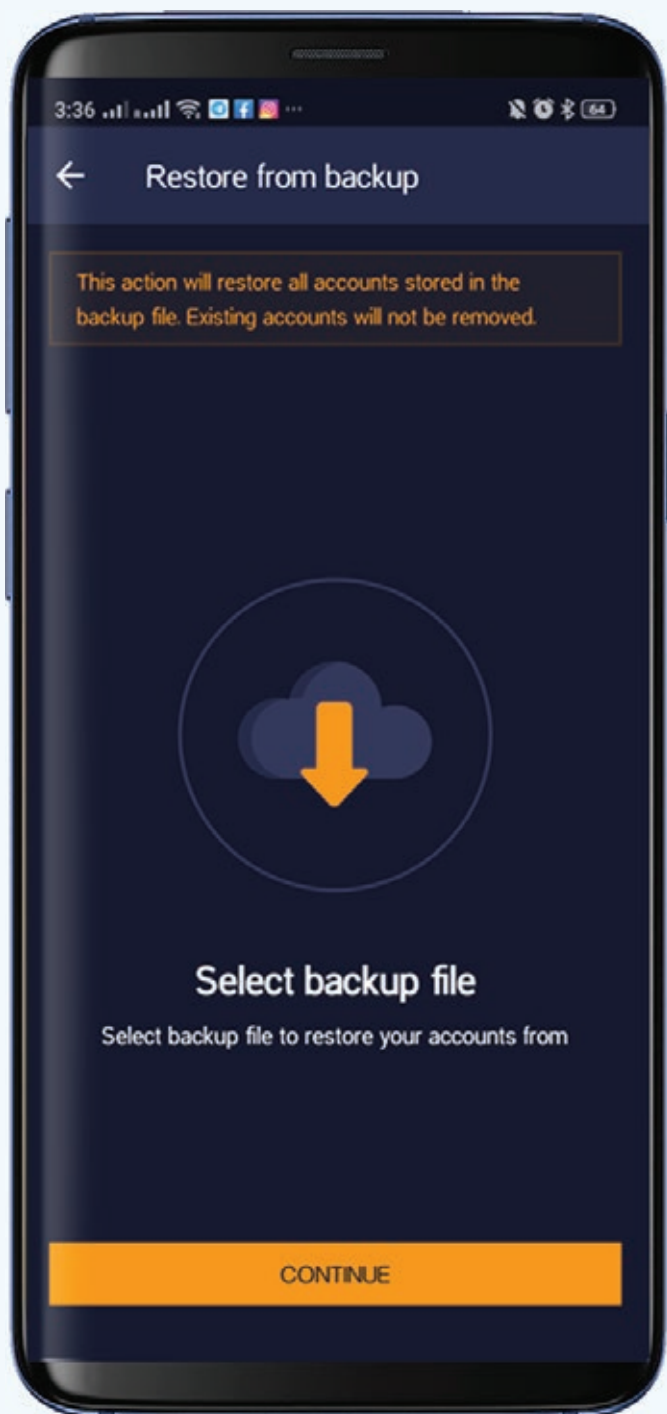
3:36 ··· 64

← Restore from backup

This action will restore all accounts stored in the backup file. Existing accounts will not be removed.

Select backup file

Select backup file to restore your accounts from

CONTINUE